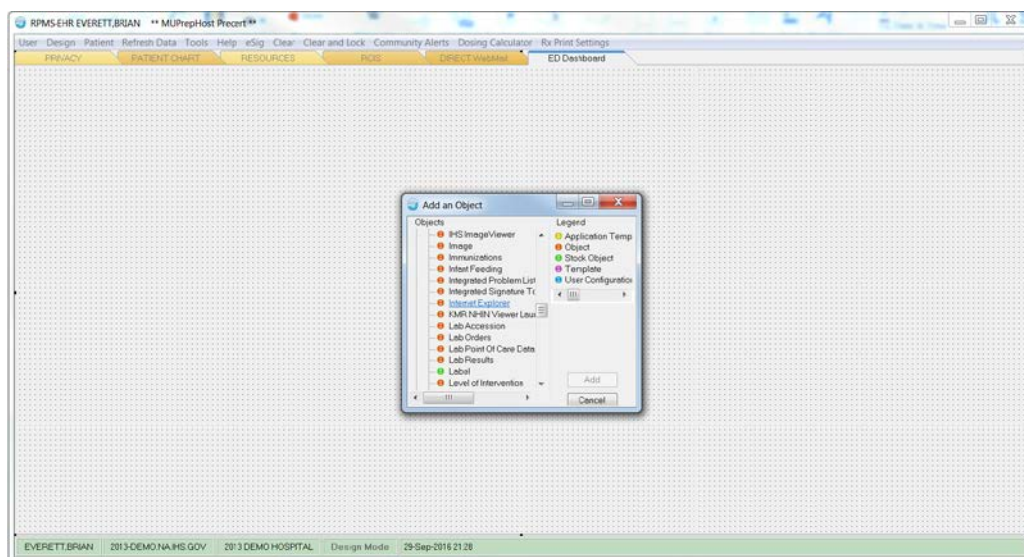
RPMS-EHR EVERETT,BRIAN ** MUPrepHost Precert **

User Design Patient Refresh Data Tools Help eSig Clear Clear and Lock Community Alerts Dosing Calculator Rx Print Settings

PRIVACY PATIENT CHART RESOURCES ROIS DIRECT WebMail ED Dashboard

Add an Object

Objects
IHS ImageViewer
Image
Immunizations
Infant Feeding
Integrated Problem List
Integrated Signature To
Internet Explorer
KMR NHIN Viewer Laun
Lab Accession
Lab Orders
Lab Point Of Care Data
Lab Results
Label
Level of Intervention

Legend
Application Temp
Object
Stock Object
Template
User Configuration

Add
Cancel

EVERETT,BRIAN 2013-DEMO.NA.IHS.GOV 2013 DEMO HOSPITAL Design Mode 29-Sep-2016 21:28